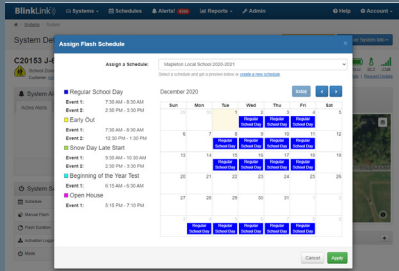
BlinkLink | Systems | Schedules | Alerts | Reports | Admin | Help | Account

Systems > System

System De

C20153 J-E

System A

Active Alerts

System S

Schedule

Manual Flash

Flash Duration

Activation Logging

Mode

Assign Flash Schedule

Assign a Schedule: Mapleton Local School 2020-2021

Select a schedule and get a preview below or create a new schedule

Regular School Day
Event 1: 7:30 AM - 8:30 AM
Event 2: 2:30 PM - 3:30 PM

Early Out
Event 1: 7:30 AM - 8:30 AM
Event 2: 12:30 PM - 1:30 PM

Snow Day Late Start
Event 1: 9:30 AM - 10:30 AM
Event 2: 2:30 PM - 3:30 PM

Beginning of the Year Test
Event 1: 6:10 AM - 6:50 AM

Open House
Event 1: 5:15 PM - 7:10 PM

December 2020

today

| Sun | Mon | Tue | Wed | Thu | Fri | Sat |
|---|---|---|---|---|---|---|
| 29 | 30 | 1 | 2 Regular School Day | 3 Regular School Day | 4 Regular School Day | 5 |
| 6 | 7 Regular School Day | 8 Regular School Day | 9 Regular School Day | 10 Regular School Day | 11 Regular School Day | 12 |
| 13 | 14 Regular School Day | 15 Regular School Day | 16 Regular School Day | 17 Regular School Day | 18 Regular School Day | 19 |
| 20 | 21 | 22 | 23 | 24 | 25 | 26 |
| 27 | 28 | 29 | 30 | 31 | 1 | 2 |
| 3 | 4 Regular School Day | 5 Regular School Day | 6 Regular School Day | 7 Regular School Day | 8 Regular School Day | 9 |

Cancel | Apply